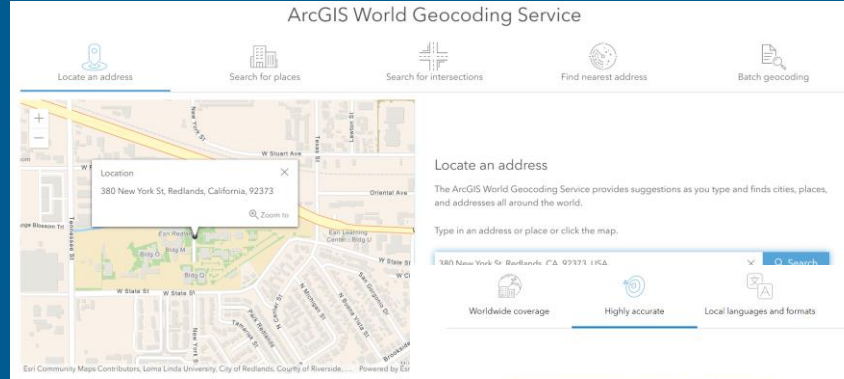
ArcGIS World Geocoding Service

Locate an address

Search for places

Search for intersections

Find nearest address

Batch geocoding

+

−

Location

380 New York St, Redlands, California, 92373

Zoom to

W Stuart Ave

New York St

Texas St

Oriental Ave

Tennessee St

Orange Blossom Trl

Bldg M

Bldg Q

Bldg O

Esri Learning Center - Bldg U

W State St

Esri Community Maps Contributors, Loma Linda University, City of Redlands, County of Riverside, ...

Powered by Esri

Locate an address

The ArcGIS World Geocoding Service provides suggestions as you type and finds cities, places, and addresses all around the world.

Type in an address or place or click the map.

380 New York St, Redlands, CA, 92373, USA

×

Search

Worldwide coverage

Highly accurate

Local languages and formats